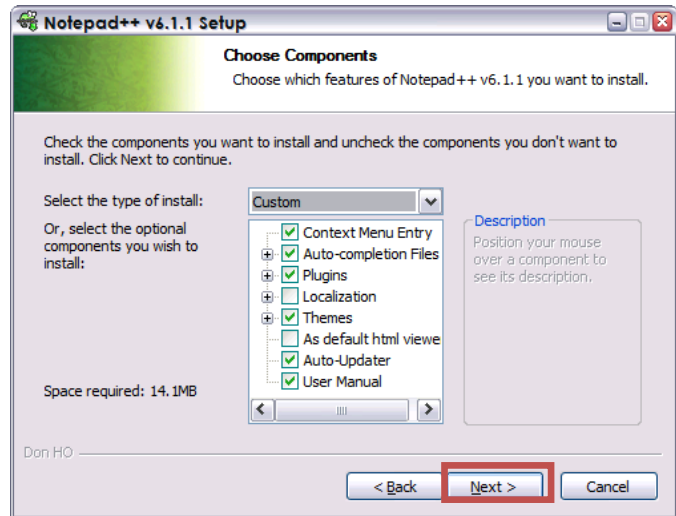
Notepad++ v6.1.1 Setup

Choose Components

Choose which features of Notepad++ v6.1.1 you want to install.

Check the components you want to install and uncheck the components you don't want to install. Click Next to continue.

Select the type of install:

Custom

Or, select the optional components you wish to install:

Context Menu Entry
Auto-completion Files
Plugins
Localization
Themes
As default html viewe
Auto-Updater
User Manual

Description

Position your mouse over a component to see its description.

Space required: 14.1MB

Don HO

< Back

Next >

Cancel